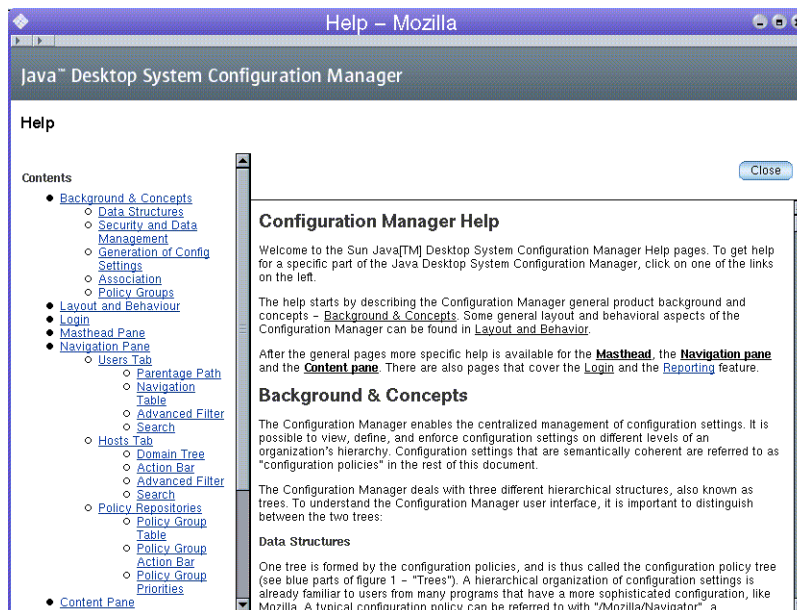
Help – Mozilla

Java™ Desktop System Configuration Manager

Help

Contents

- Background & Concepts
  - Data Structures
  - Security and Data Management
  - Generation of Config Settings
  - Association
  - Policy Groups
- Layout and Behaviour
- Login
- Masthead Pane
- Navigation Pane
  - Users Tab
    - Parentage Path
    - Navigation Table
    - Advanced Filter
    - Search
  - Hosts Tab
    - Domain Tree
    - Action Bar
    - Advanced Filter
    - Search
  - Policy Repositories
    - Policy Group Table
    - Policy Group Action Bar
    - Policy Group Priorities
- Content Pane

Close

Configuration Manager Help

Welcome to the Sun Java[TM] Desktop System Configuration Manager Help pages. To get help for a specific part of the Java Desktop System Configuration Manager, click on one of the links on the left.

The help starts by describing the Configuration Manager general product background and concepts – Background & Concepts. Some general layout and behavioral aspects of the Configuration Manager can be found in Layout and Behavior.

After the general pages more specific help is available for the Masthead, the Navigation pane and the Content pane. There are also pages that cover the Login and the Reporting feature.

Background & Concepts

The Configuration Manager enables the centralized management of configuration settings. It is possible to view, define, and enforce configuration settings on different levels of an organization's hierarchy. Configuration settings that are semantically coherent are referred to as "configuration policies" in the rest of this document.

The Configuration Manager deals with three different hierarchical structures, also known as trees. To understand the Configuration Manager user interface, it is important to distinguish between the two trees:

Data Structures

One tree is formed by the configuration policies, and is thus called the configuration policy tree (see blue parts of figure 1 – "Trees"). A hierarchical organization of configuration settings is already familiar to users from many programs that have a more sophisticated configuration, like Mozilla. A typical configuration policy can be referred to with "/Mozilla/Navigator", a